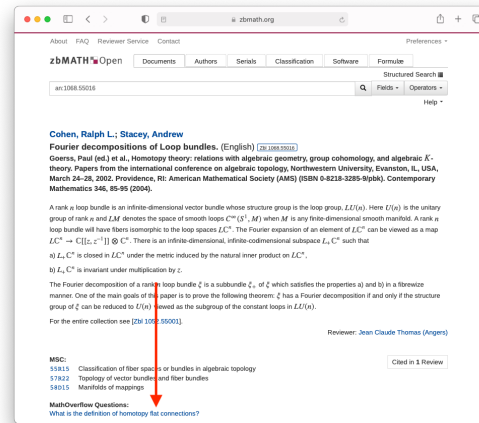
zbmath.org

About FAQ Reviewer Service Contact

Preferences

zbMATH Open

Documents Authors Serials Classification Software Formulae

Structured Search

an:1068.55016

Fields Operators

Help

Cohen, Ralph L.; Stacey, Andrew

Fourier decompositions of Loop bundles. (English) Zbl 1068.55016

Goerss, Paul (ed.) et al., Homotopy theory: relations with algebraic geometry, group cohomology, and algebraic $K$-theory. Papers from the international conference on algebraic topology, Northwestern University, Evanston, IL, USA, March 24–28, 2002. Providence, RI: American Mathematical Society (AMS) (ISBN 0-8218-3285-9/pbk). Contemporary Mathematics 346, 85-95 (2004).

A rank $n$ loop bundle is an infinite-dimensional vector bundle whose structure group is the loop group, $LU(n)$. Here $U(n)$ is the unitary group of rank $n$ and $LM$ denotes the space of smooth loops $C^{\infty}(S^1, M)$ when $M$ is any finite-dimensional smooth manifold. A rank $n$ loop bundle will have fibers isomorphic to the loop spaces $LC^n$. The Fourier expansion of an element of $LC^n$ can be viewed as a map $LC^n \to \mathbb{C}[[z, z^{-1}]] \otimes \mathbb{C}^n$. There is an infinite-dimensional, infinite-codimensional subspace $L_+\mathbb{C}^n$ such that

a) $L_+\mathbb{C}^n$ is closed in $LC^n$ under the metric induced by the natural inner product on $LC^n$.

b) $L_+\mathbb{C}^n$ is invariant under multiplication by $z$.

The Fourier decomposition of a rank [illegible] loop bundle $\xi$ is a subbundle $\xi_+$ of $\xi$ which satisfies the properties a) and b) in a fibrewize manner. One of the main goals of this paper is to prove the following theorem: $\xi$ has a Fourier decomposition if and only if the structure group of $\xi$ can be reduced to $U(n)$ viewed as the subgroup of the constant loops in $LU(n)$.

For the entire collection see [Zbl 1052.55001].

Reviewer: Jean Claude Thomas (Angers)

MSC:
55R15 Classification of fiber spaces or bundles in algebraic topology
57R22 Topology of vector bundles and fiber bundles
58D15 Manifolds of mappings

Cited in 1 Review

MathOverflow Questions:
What is the definition of homotopy flat connections?